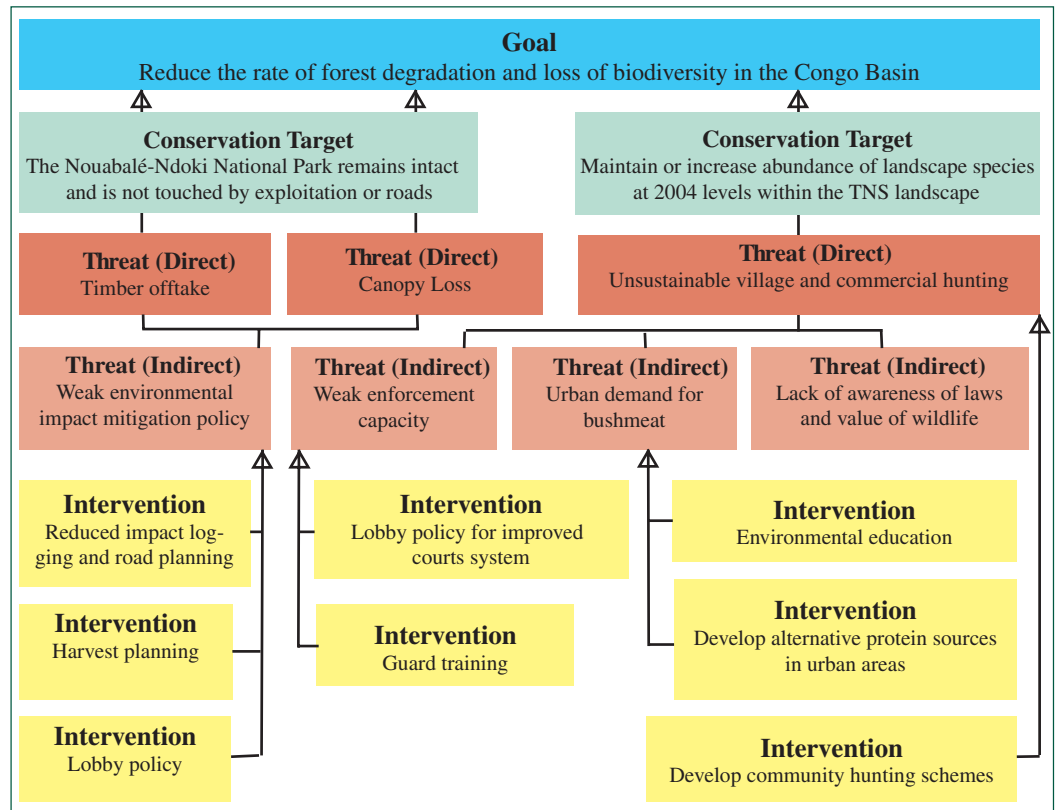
**Goal**
Reduce the rate of forest degradation and loss of biodiversity in the Congo Basin

**Conservation Target**
The Nouabalé-Ndoki National Park remains intact and is not touched by exploitation or roads

**Conservation Target**
Maintain or increase abundance of landscape species at 2004 levels within the TNS landscape

**Threat (Direct)**
Timber offtake

**Threat (Direct)**
Canopy Loss

**Threat (Direct)**
Unsustainable village and commercial hunting

**Threat (Indirect)**
Weak environmental impact mitigation policy

**Threat (Indirect)**
Weak enforcement capacity

**Threat (Indirect)**
Urban demand for bushmeat

**Threat (Indirect)**
Lack of awareness of laws and value of wildlife

**Intervention**
Reduced impact logging and road planning

**Intervention**
Lobby policy for improved courts system

**Intervention**
Environmental education

**Intervention**
Harvest planning

**Intervention**
Guard training

**Intervention**
Develop alternative protein sources in urban areas

**Intervention**
Lobby policy

**Intervention**
Develop community hunting schemes